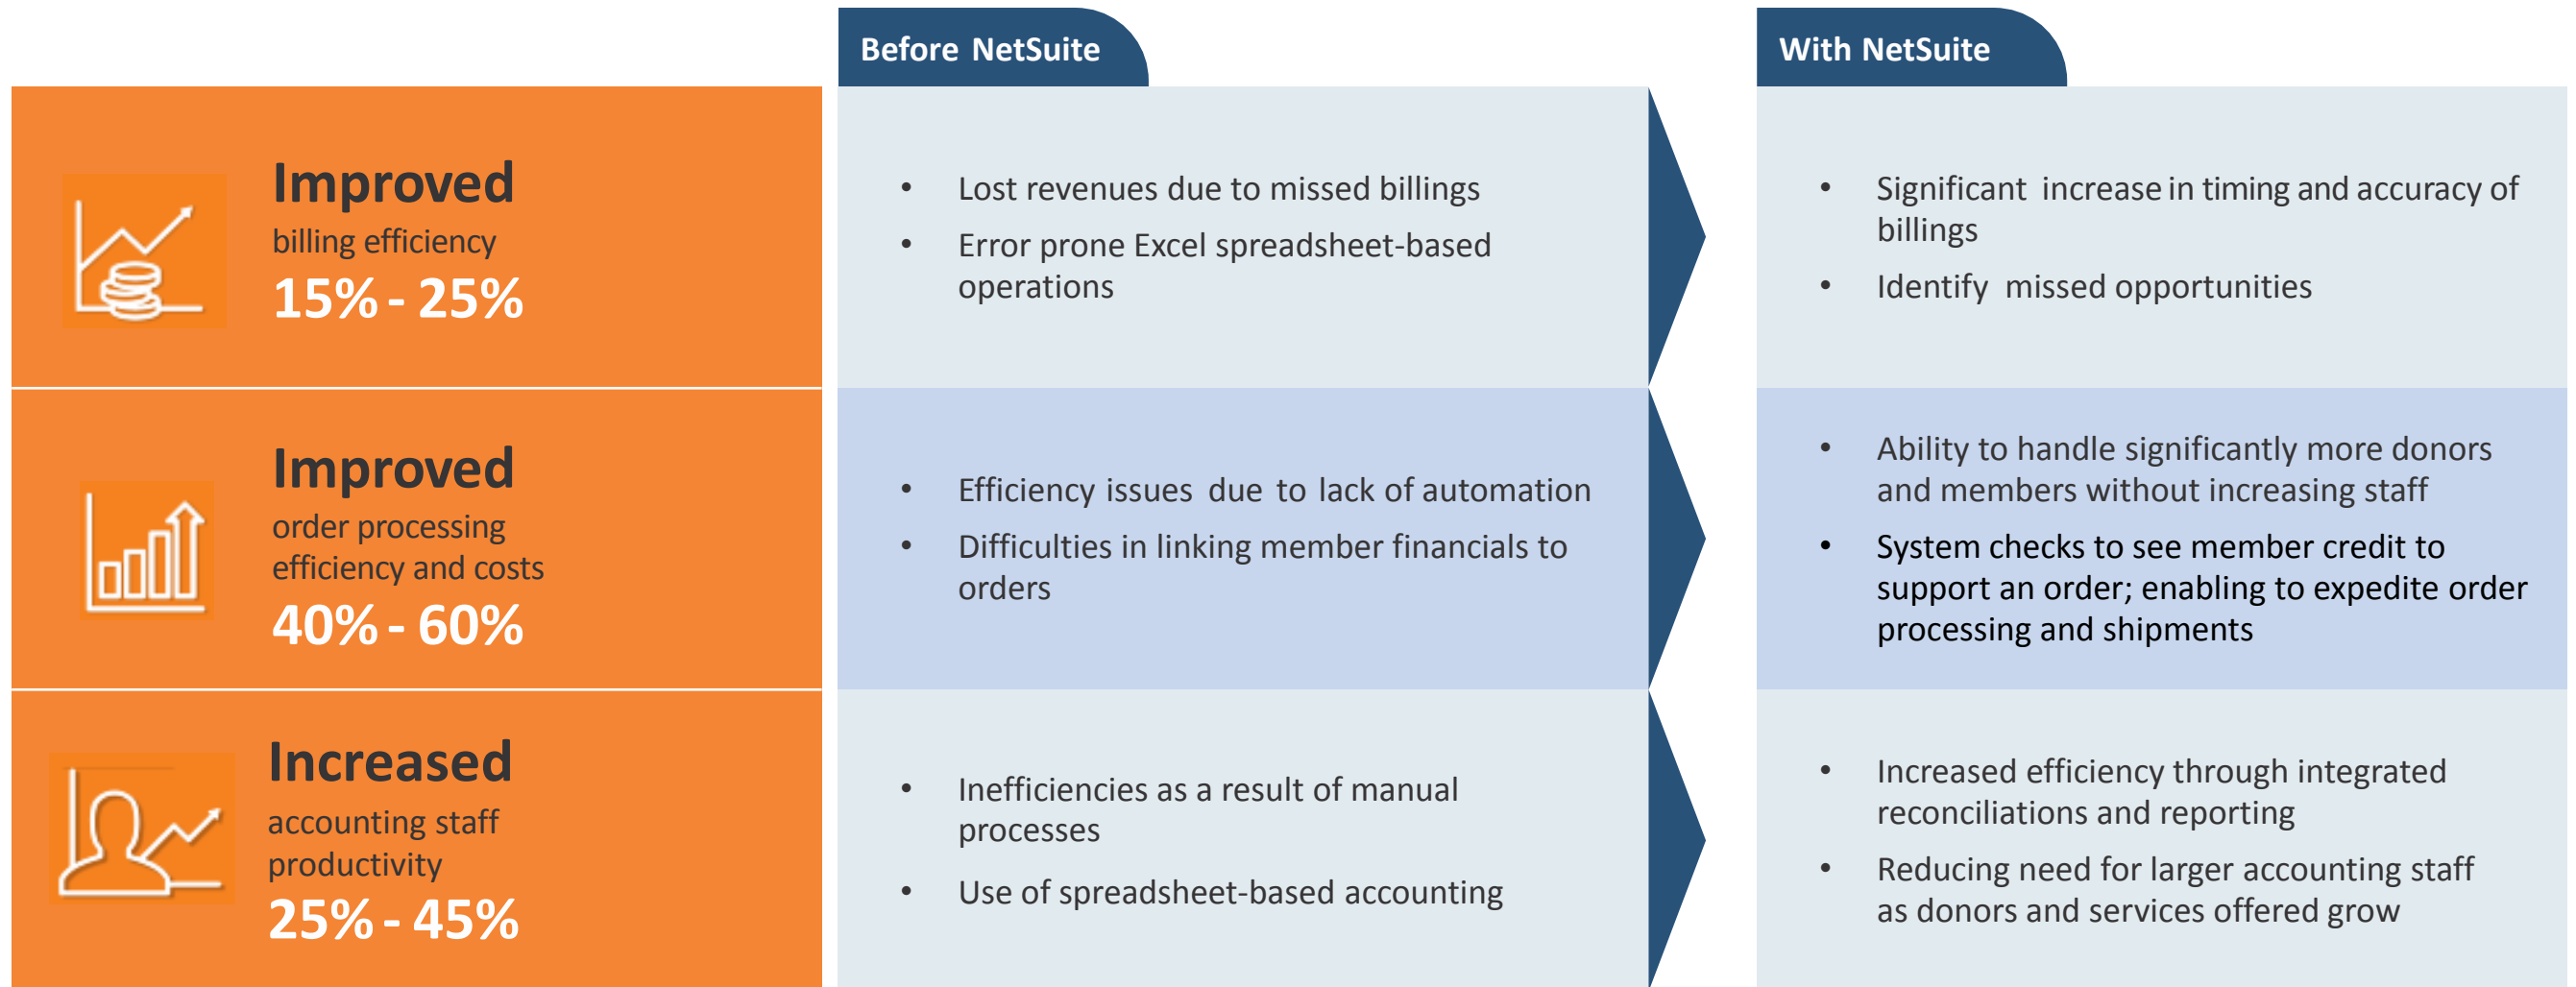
Before NetSuite

With NetSuite

Improved
billing efficiency
15% - 25%

• Lost revenues due to missed billings
• Error prone Excel spreadsheet-based operations

• Significant increase in timing and accuracy of billings
• Identify missed opportunities

Improved
order processing efficiency and costs
40% - 60%

• Efficiency issues due to lack of automation
• Difficulties in linking member financials to orders

• Ability to handle significantly more donors and members without increasing staff
• System checks to see member credit to support an order; enabling to expedite order processing and shipments

Increased
accounting staff productivity
25% - 45%

• Inefficiencies as a result of manual processes
• Use of spreadsheet-based accounting

• Increased efficiency through integrated reconciliations and reporting
• Reducing need for larger accounting staff as donors and services offered grow